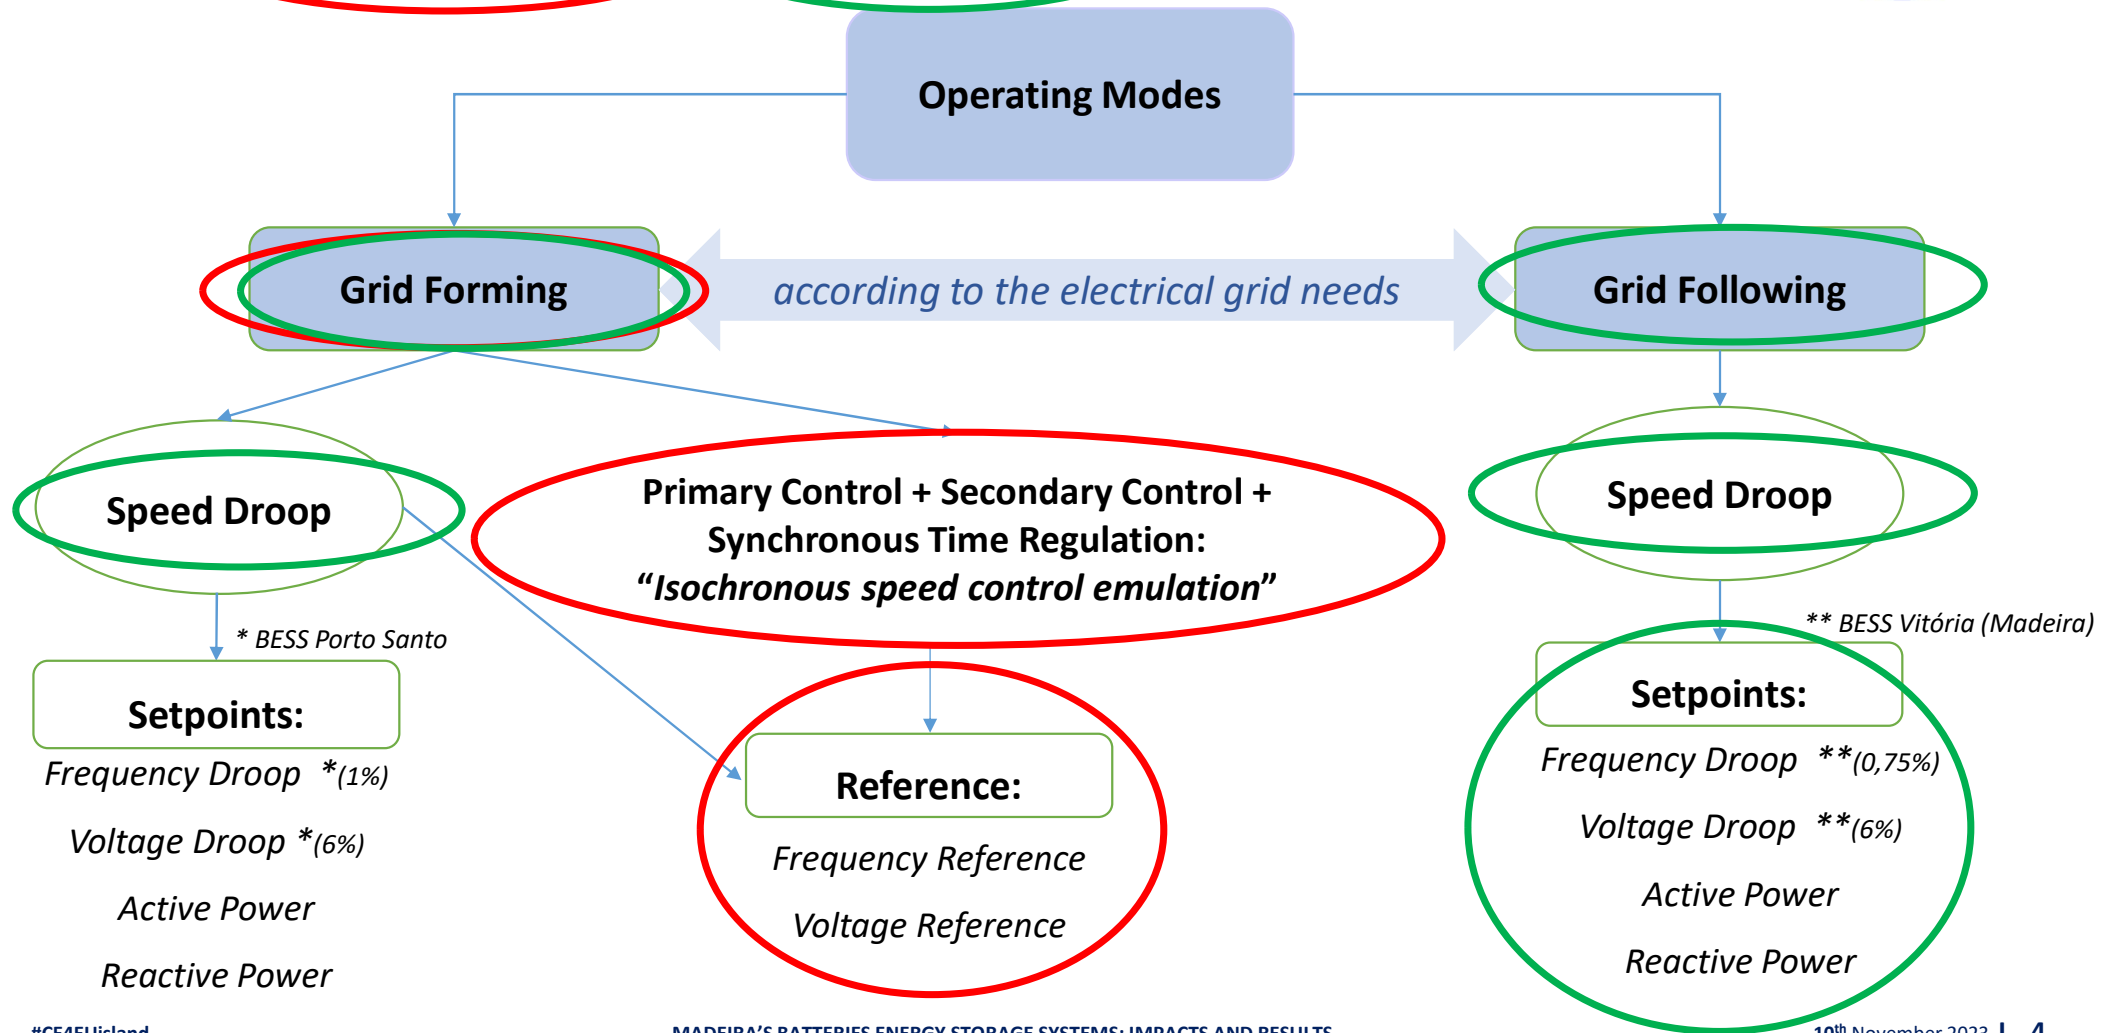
Operating Modes

Grid Forming

according to the electrical grid needs

Grid Following

Speed Droop

Primary Control + Secondary Control + Synchronous Time Regulation:
"Isochronous speed control emulation"

Speed Droop

* BESS Porto Santo

** BESS Vitória (Madeira)

Setpoints:

Frequency Droop *(1%)

Voltage Droop *(6%)

Active Power

Reactive Power

Reference:

Frequency Reference

Voltage Reference

Setpoints:

Frequency Droop **(0,75%)

Voltage Droop **(6%)

Active Power

Reactive Power

#CE4EUisland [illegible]

MADEIRA'S BATTERIES ENERGY STORAGE SYSTEMS: IMPACTS AND RESULTS

$10^{th}$ November 2023 | 4